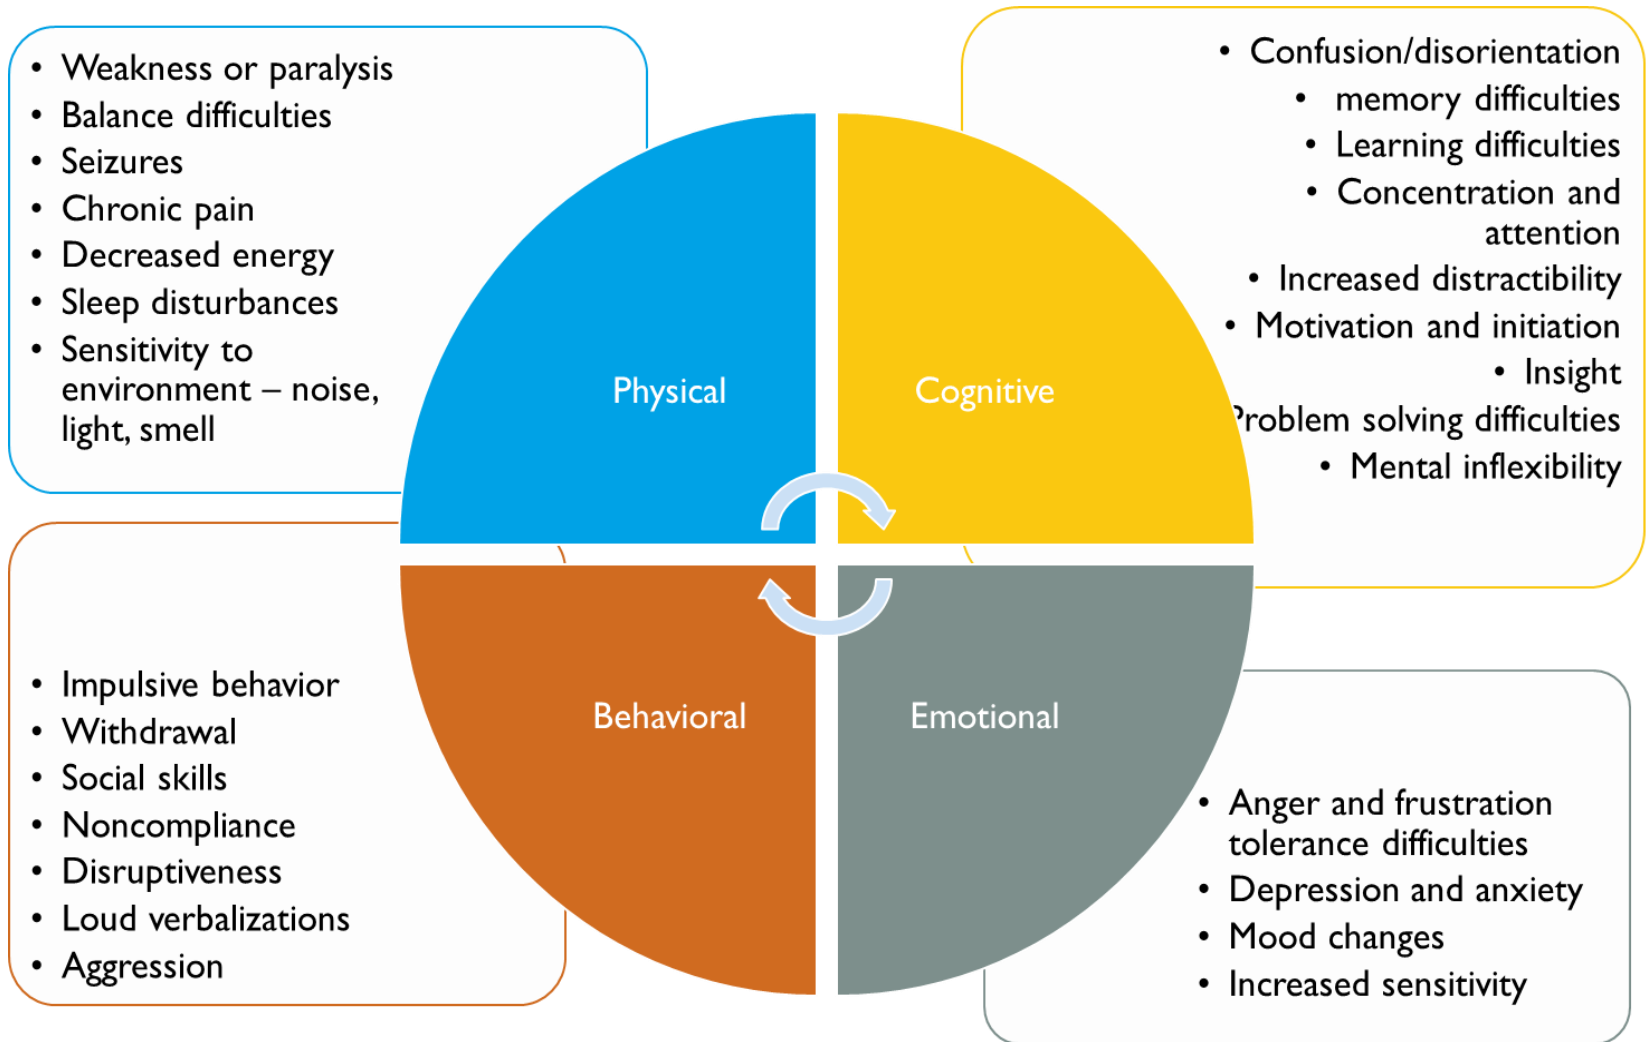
• Weakness or paralysis
• Balance difficulties
• Seizures
• Chronic pain
• Decreased energy
• Sleep disturbances
• Sensitivity to environment – noise, light, smell

• Confusion/disorientation
• memory difficulties
• Learning difficulties
• Concentration and attention
• Increased distractibility
• Motivation and initiation
• Insight
• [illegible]roblem solving difficulties
• Mental inflexibility

Physical

Cognitive

Behavioral

Emotional

• Impulsive behavior
• Withdrawal
• Social skills
• Noncompliance
• Disruptiveness
• Loud verbalizations
• Aggression

• Anger and frustration tolerance difficulties
• Depression and anxiety
• Mood changes
• Increased sensitivity